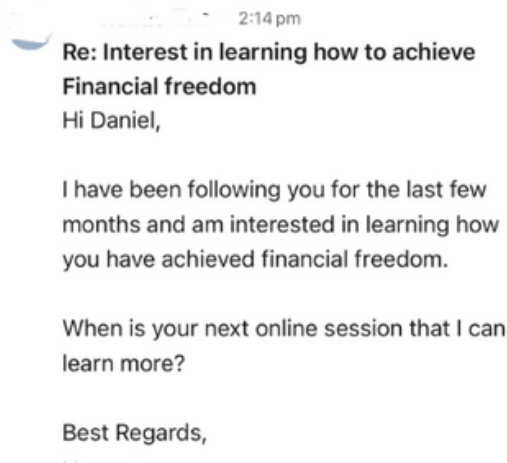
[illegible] 2:14 pm
Re: Interest in learning how to achieve Financial freedom
Hi Daniel,

I have been following you for the last few months and am interested in learning how you have achieved financial freedom.

When is your next online session that I can learn more?

Best Regards,
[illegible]